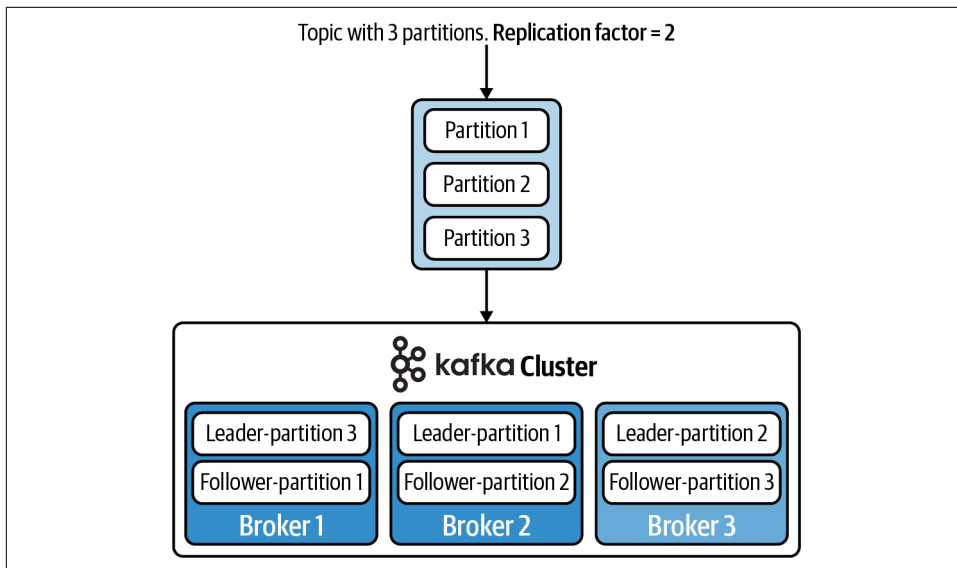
Topic with 3 partitions. **Replication factor = 2**

Partition 1
Partition 2
Partition 3

kafka Cluster

Leader-partition 3
Follower-partition 1
Broker 1

Leader-partition 1
Follower-partition 2
Broker 2

Leader-partition 2
Follower-partition 3
Broker 3